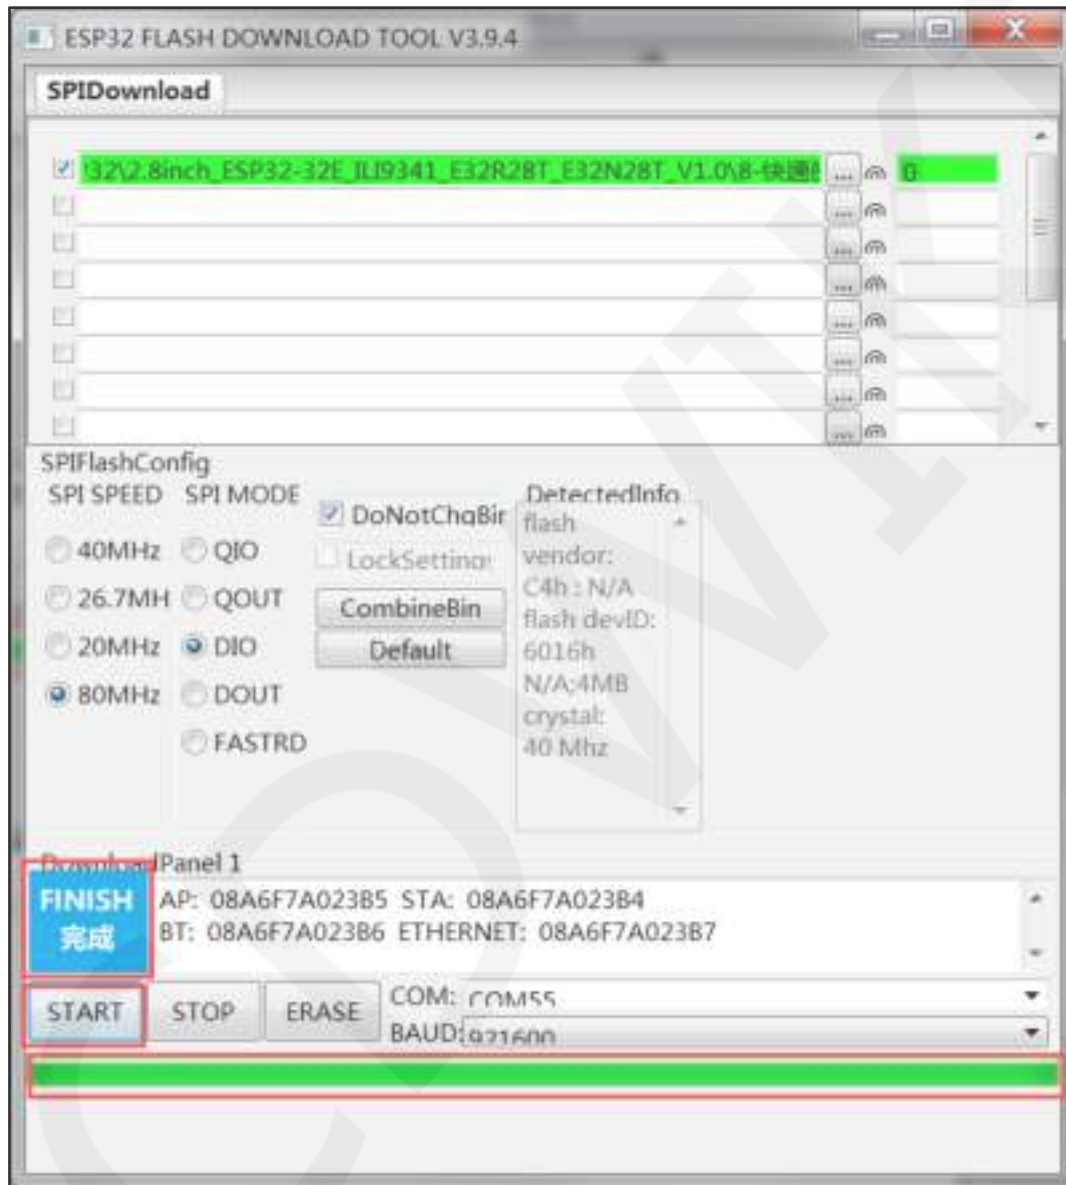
ESP32 FLASH DOWNLOAD TOOL V3.9.4

SPIDownload

'32\2.8inch_ESP32-32E_ILI9341_E32R28T_E32N28T_V1.0\8-快速 ... @ 0

SPIFlashConfig

SPI SPEED
40MHz
26.7MH
20MHz
80MHz

SPI MODE
QIO
QOUT
DIO
DOUT
FASTRD

DoNotChgBir
LockSetting
CombineBin
Default

DetectedInfo
flash vendor:
C4h : N/A
flash devID:
6016h
N/A;4MB
crystal:
40 Mhz

DownloadPanel 1

FINISH
完成

AP: 08A6F7A023B5 STA: 08A6F7A023B4
BT: 08A6F7A023B6 ETHERNET: 08A6F7A023B7

START STOP ERASE

COM: COM55
BAUD: 921600